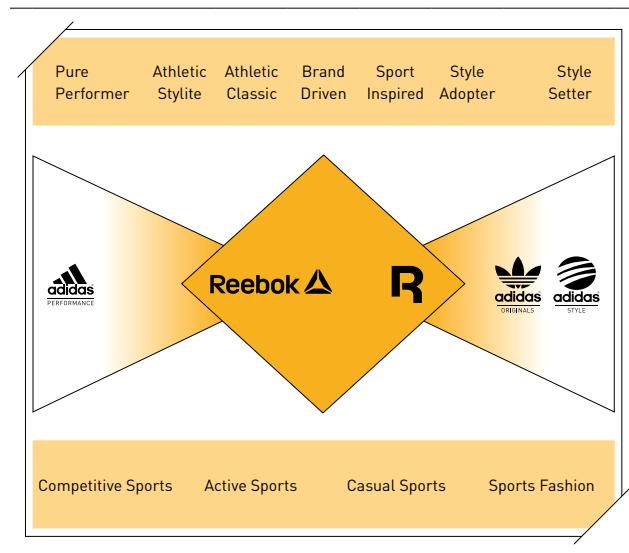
Pure Performer

Athletic Stylite

Athletic Classic

Brand Driven

Sport Inspired

Style Adopter

Style Setter

adidas
PERFORMANCE

Reebok

R

adidas
ORIGINALS

adidas
STYLE

Competitive Sports

Active Sports

Casual Sports

Sports Fashion